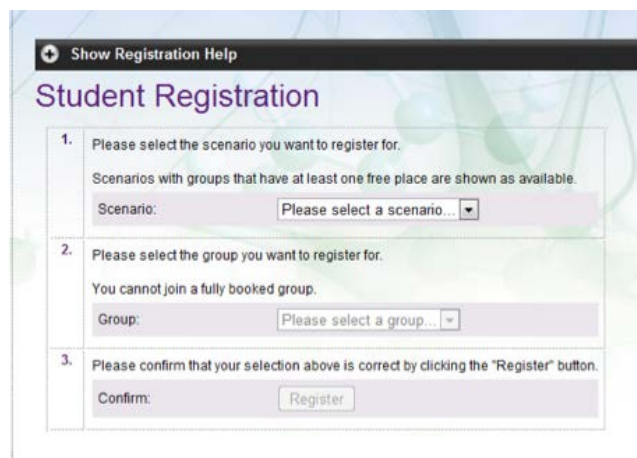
Show Registration Help

Student Registration

1. Please select the scenario you want to register for.

Scenarios with groups that have at least one free place are shown as available.

Scenario: Please select a scenario...

2. Please select the group you want to register for.

You cannot join a fully booked group.

Group: Please select a group...

3. Please confirm that your selection above is correct by clicking the "Register" button.

Confirm: Register